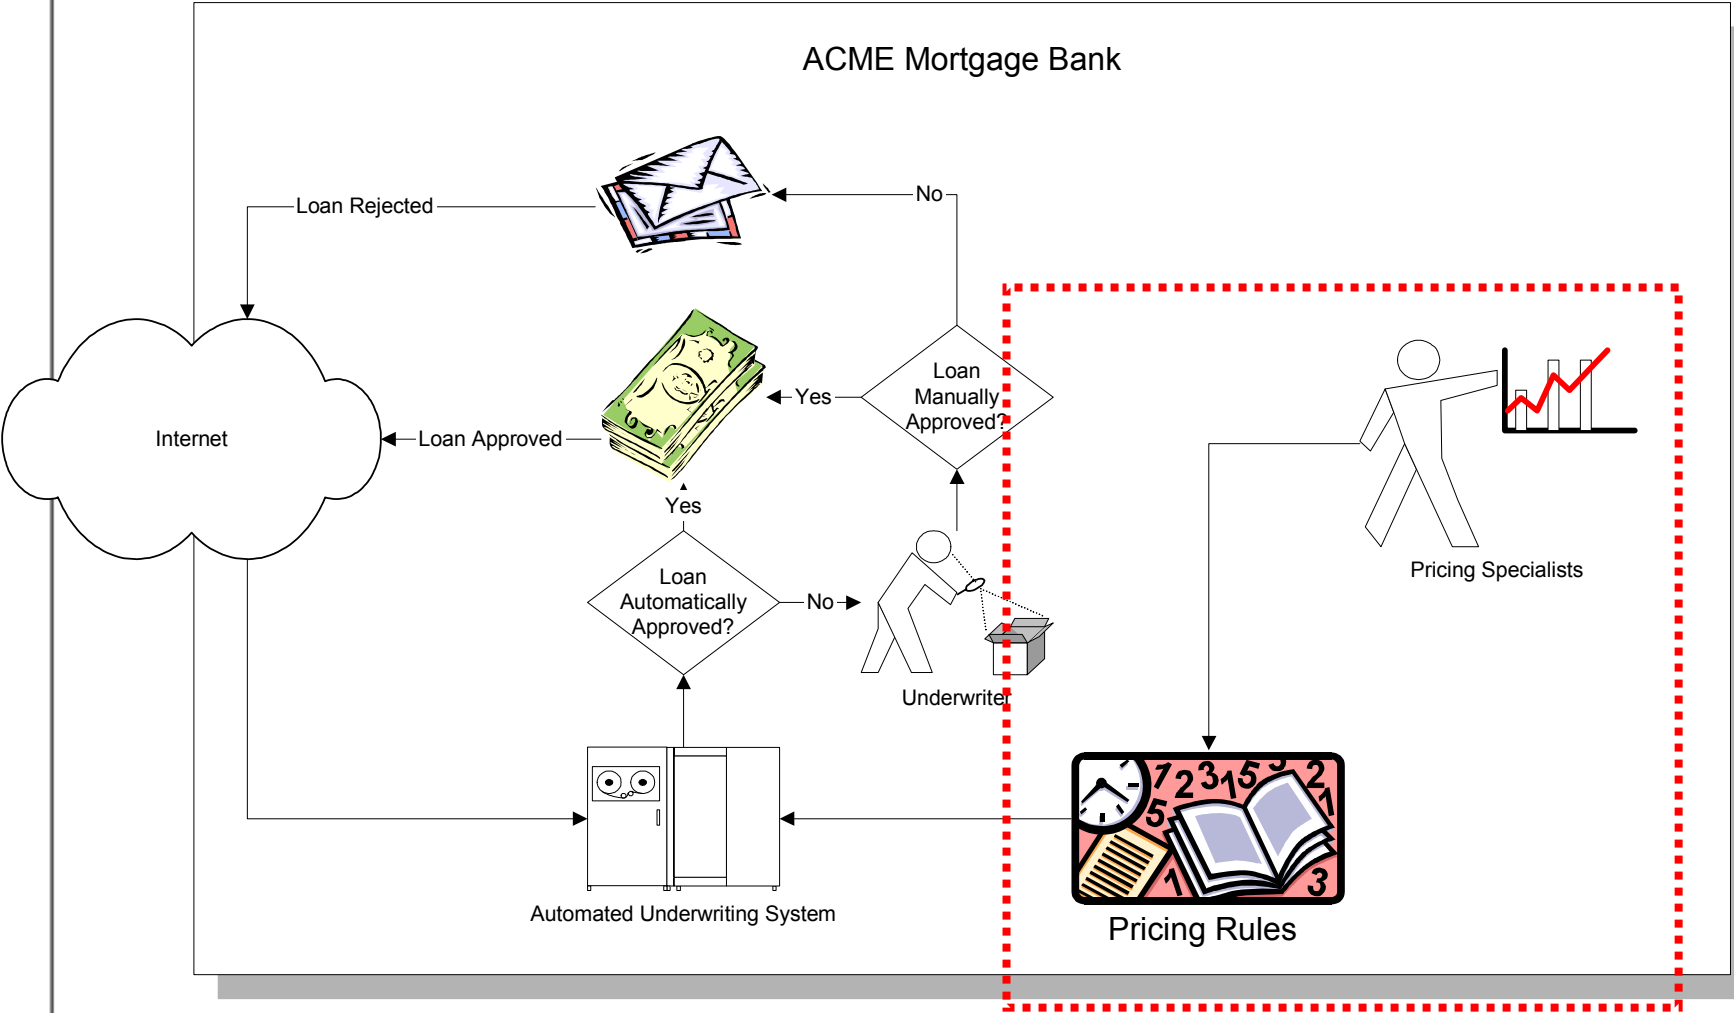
ACME Mortgage Bank

Loan Rejected

No

Loan Manually Approved?

Yes

Internet

Loan Approved

Yes

Loan Automatically Approved?

No

Underwriter

Pricing Specialists

Automated Underwriting System

Pricing Rules